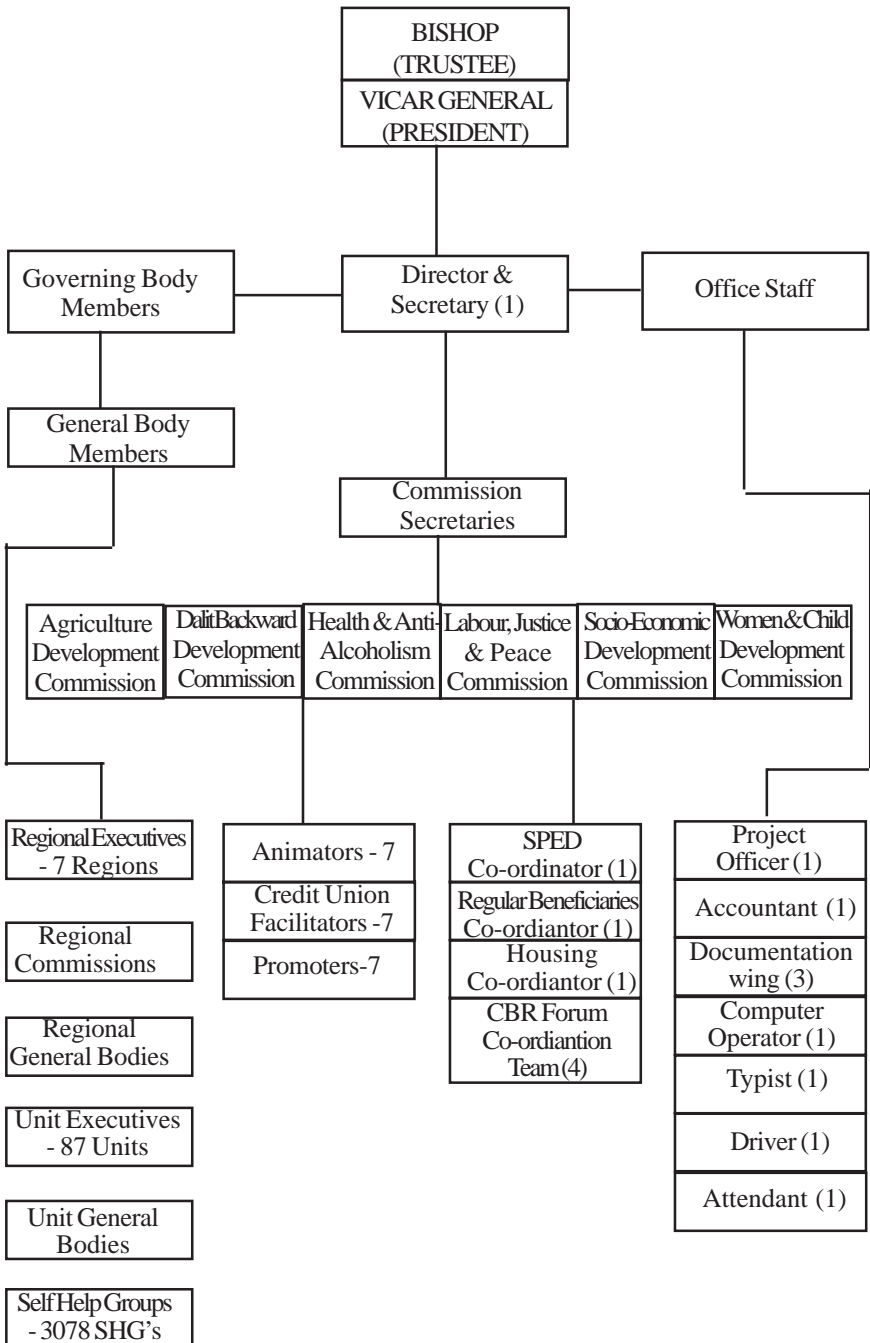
BISHOP
(TRUSTEE)

VICAR GENERAL
(PRESIDENT)

Governing Body Members

Director & Secretary (1)

Office Staff

General Body Members

Commission Secretaries

Agriculture Development Commission

DalitBackward Development Commission

Health & Anti-Alcoholism Commission

Labour, Justice & Peace Commission

Socio-Economic Development Commission

Women&Child Development Commission

RegionalExecutives - 7 Regions

Regional Commissions

Regional General Bodies

Unit Executives - 87 Units

Unit General Bodies

SelfHelpGroups - 3078 SHG's

Animators - 7

Credit Union Facilitators -7

Promoters-7

SPED Co-ordinator (1)

RegularBeneficiaries Co-ordiantor (1)

Housing Co-ordiantor (1)

CBR Forum Co-ordiantion Team (4)

Project Officer (1)

Accountant (1)

Documentation wing (3)

Computer Operator (1)

Typist (1)

Driver (1)

Attendant (1)